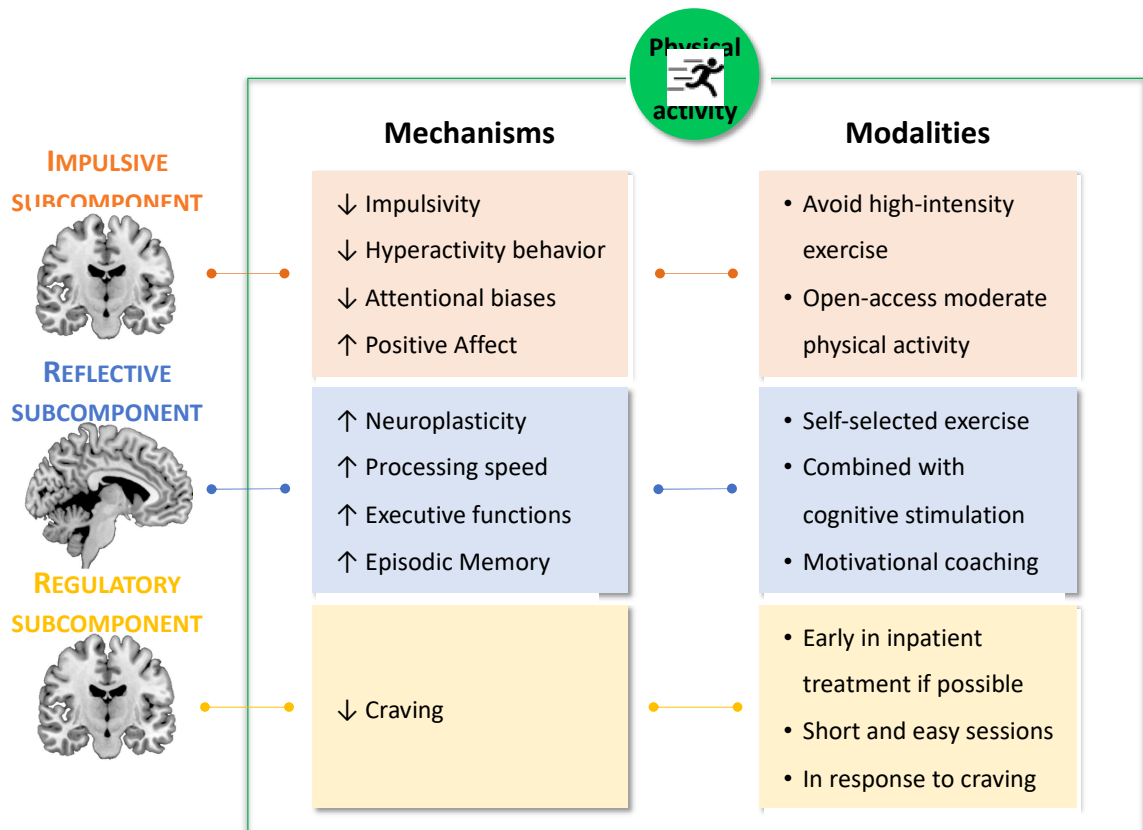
Physical activity

Mechanisms

Modalities

IMPULSIVE SUBCOMPONENT

↓ Impulsivity
↓ Hyperactivity behavior
↓ Attentional biases
↑ Positive Affect

• Avoid high-intensity exercise
• Open-access moderate physical activity

REFLECTIVE SUBCOMPONENT

↑ Neuroplasticity
↑ Processing speed
↑ Executive functions
↑ Episodic Memory

• Self-selected exercise
• Combined with cognitive stimulation
• Motivational coaching

REGULATORY SUBCOMPONENT

↓ Craving

• Early in inpatient treatment if possible
• Short and easy sessions
• In response to craving